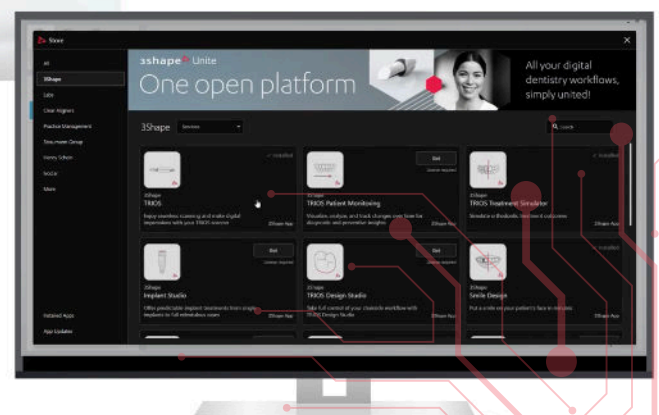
Store

All
3Shape
Labs
Clear Aligners
Practice Management
Straumann Group
Henry Schein
SoCut
More

Installed Apps
App Updates

3shape Unite
One open platform

All your digital dentistry workflows, simply united!

3Shape
Services

Search

✓ Installed
3Shape
TRIOS
Enjoy seamless scanning and make digital impressions with your TRIOS scanner.
3Shape App

Get
License required
3Shape
TRIOS Patient Monitoring
Visualize, analyze, and track changes over time for diagnostic and preventive insights.
3Shape App

✓ Installed
3Shape
TRIOS Treatment Simulator
Simulate orthodontic treatment outcomes.
3Shape App

Get
License required
3Shape
Implant Studio
Offer predictable implant treatments from single implants to full edentulous cases.
3Shape App

Get
License required
3Shape
TRIOS Design Studio
Take full control of your chairside workflow with TRIOS Design Studio.
3Shape App

✓ Installed
3Shape
Smile Design
Put a smile on your patient's face in minutes.
3Shape App